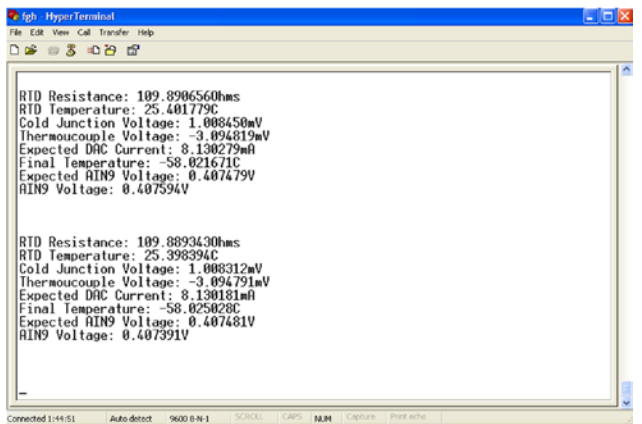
fgh - HyperTerminal
File Edit View Call Transfer Help

RTD Resistance: 109.890656Ohms
RTD Temperature: 25.401779C
Cold Junction Voltage: 1.008450mV
Thermoucouple Voltage: -3.094819mV
Expected DAC Current: 8.130279mA
Final Temperature: -58.021671C
Expected AIN9 Voltage: 0.407479V
AIN9 Voltage: 0.407594V

RTD Resistance: 109.889343Ohms
RTD Temperature: 25.398394C
Cold Junction Voltage: 1.008312mV
Thermoucouple Voltage: -3.094791mV
Expected DAC Current: 8.130181mA
Final Temperature: -58.025028C
Expected AIN9 Voltage: 0.407481V
AIN9 Voltage: 0.407391V

_

Connected 1:44:51 Auto detect 9600 8-N-1 SCROLL CAPS NUM Capture Print echo